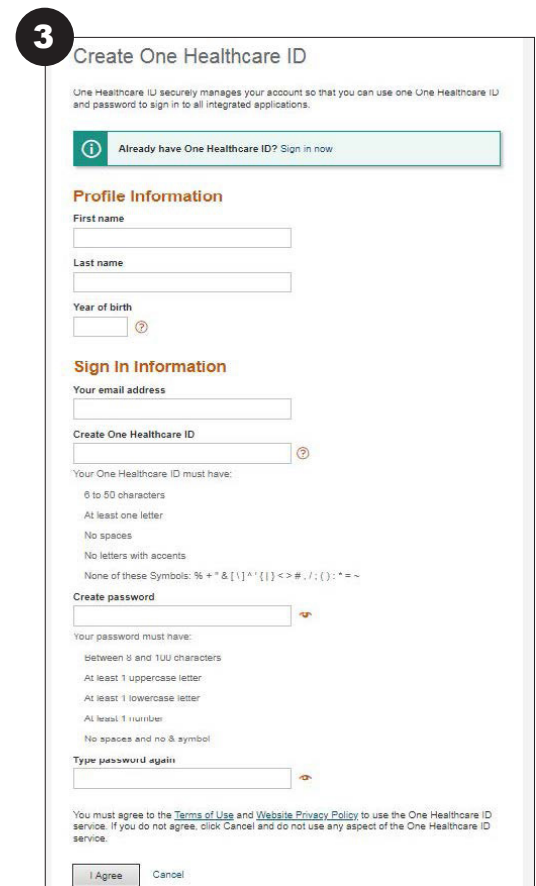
3

Create One Healthcare ID

One Healthcare ID securely manages your account so that you can use one One Healthcare ID and password to sign in to all integrated applications.

Already have One Healthcare ID? Sign in now

Profile Information

First name

Last name

Year of birth

Sign In Information

Your email address

Create One Healthcare ID

Your One Healthcare ID must have:

6 to 50 characters

At least one letter

No spaces

No letters with accents

None of these Symbols: % + " & [ \ ] ^ ' { | } < > # , / ; ( ) : * = ~

Create password

Your password must have:

Between 8 and 100 characters

At least 1 uppercase letter

At least 1 lowercase letter

At least 1 number

No spaces and no & symbol

Type password again

You must agree to the Terms of Use and Website Privacy Policy to use the One Healthcare ID service. If you do not agree, click Cancel and do not use any aspect of the One Healthcare ID service.

I Agree Cancel